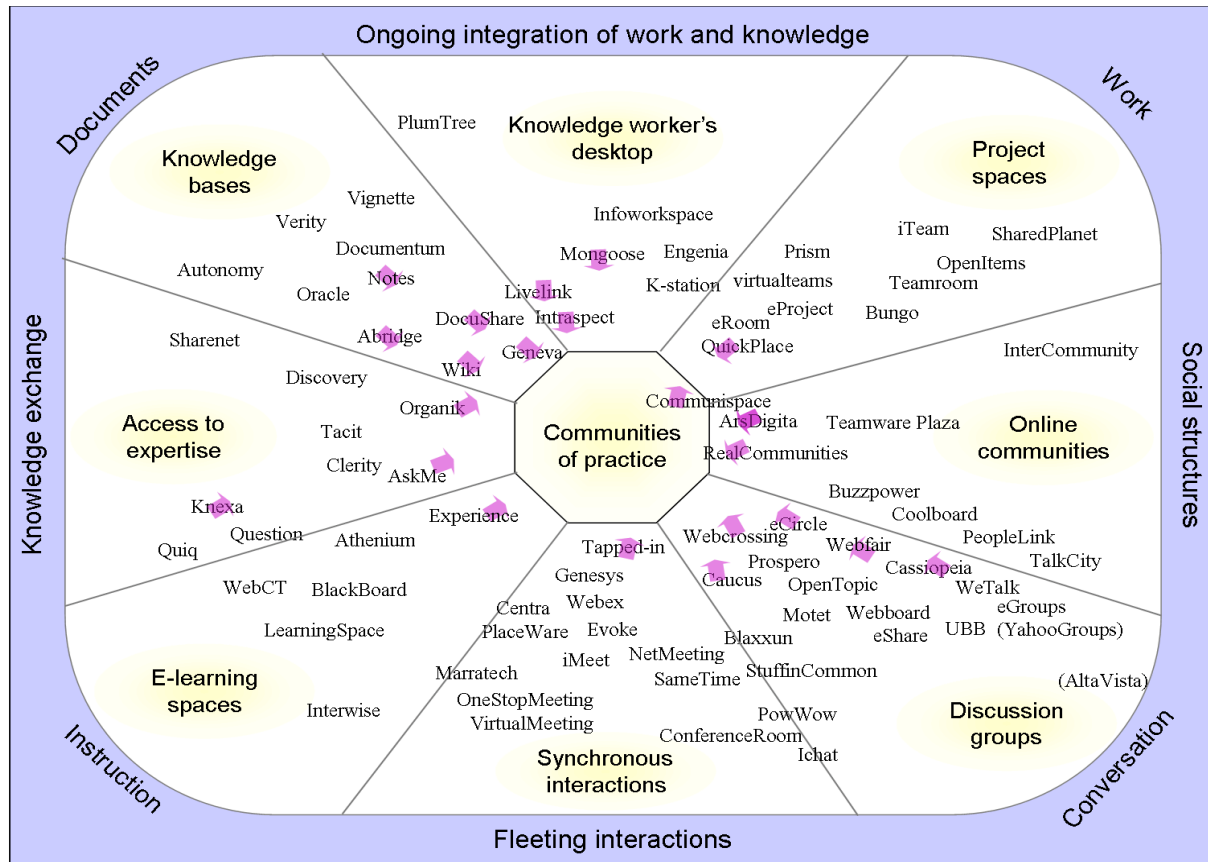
Ongoing integration of work and knowledge

Documents

Work

Knowledge exchange

Social structures

Instruction

Conversation

Fleeting interactions

Knowledge bases

PlumTree

Knowledge worker's desktop

Project spaces

Vignette

Verity

Documentum

Autonomy

Notes

Oracle

Infoworkspace

Mongoose

Engenia

K-station

Livelink

Intraspect

DocuShare

Abridge

Wiki

Geneva

Prism

virtualteams

eProject

eRoom

QuickPlace

iTeam

SharedPlanet

OpenItems

Teamroom

Bungo

InterCommunity

Sharenet

Discovery

Organik

Access to expertise

Tacit

Clerity

AskMe

Communities of practice

Communispace

ArsDigita

RealCommunities

Teamware Plaza

Online communities

Knexa

Question

Quiq

Experience

Athenium

Buzzpower

Coolboard

PeopleLink

TalkCity

Webcrossing

eCircle

Prospero

Webfair

Cassiopeia

Caucus

OpenTopic

WeTalk

Motet

Webboard

eShare

UBB

eGroups (YahooGroups)

Tapped-in

Genesys

WebCT

BlackBoard

Centra

Webex

PlaceWare

Evoke

LearningSpace

iMeet

NetMeeting

Blaxxun

SameTime

StuffinCommon

E-learning spaces

Marratech

OneStopMeeting

VirtualMeeting

Interwise

(AltaVista)

PowWow

ConferenceRoom

Ichat

Discussion groups

Synchronous interactions